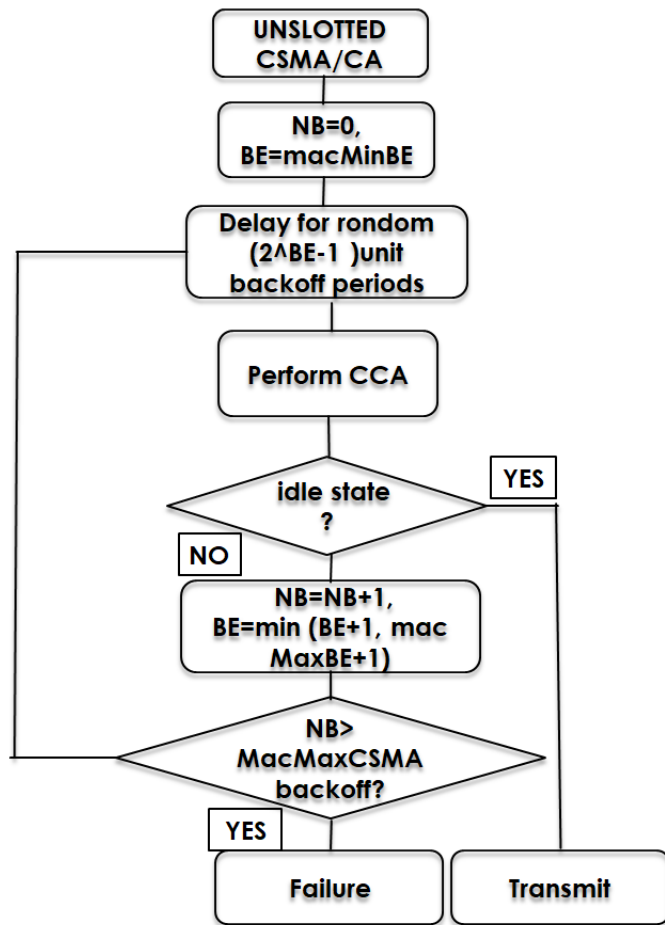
UNSLOTTED CSMA/CA

NB=0, BE=macMinBE

Delay for rondom (2^BE-1 )unit backoff periods

Perform CCA

idle state ?

YES

NO

NB=NB+1, BE=min (BE+1, mac MaxBE+1)

NB> MacMaxCSMA backoff?

YES

Failure

Transmit